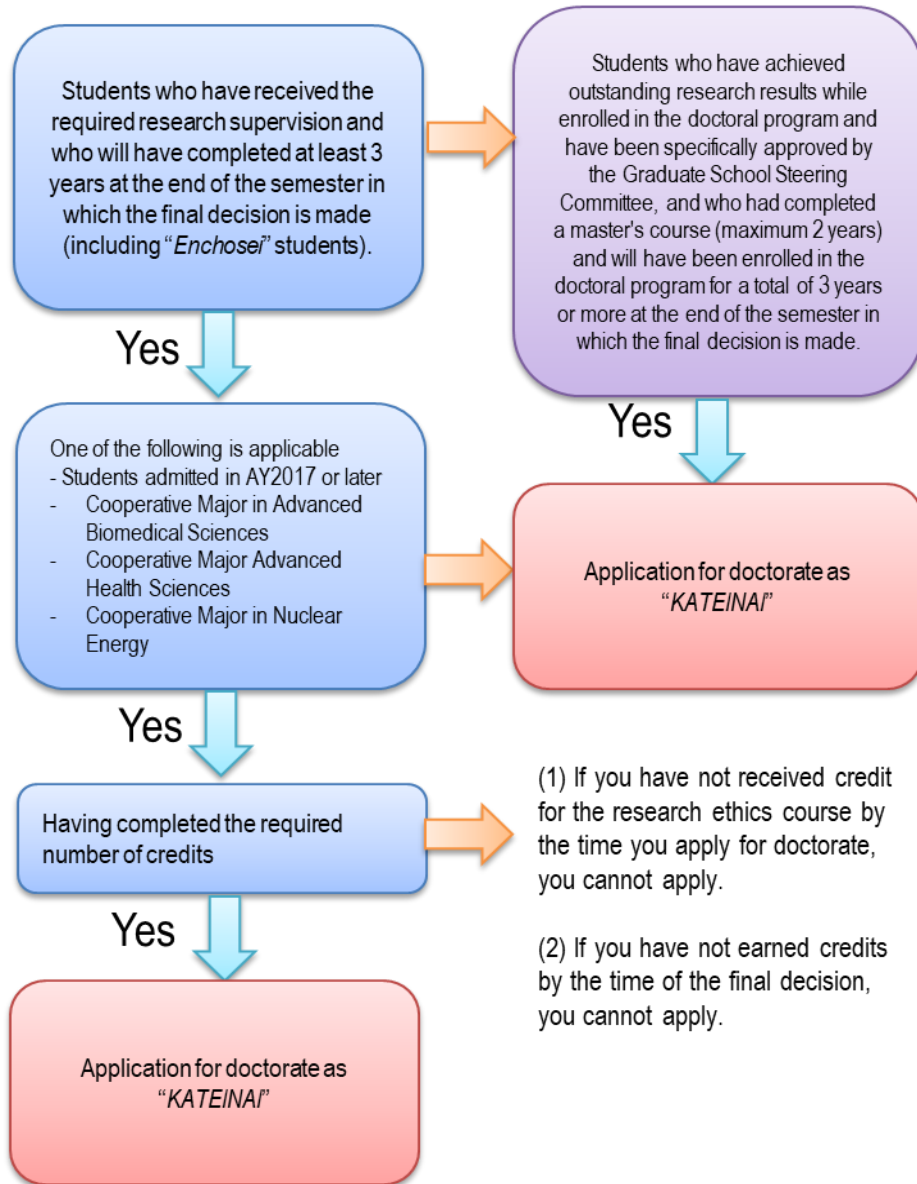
Students who have received the required research supervision and who will have completed at least 3 years at the end of the semester in which the final decision is made (including "Enchosei" students).

Students who have achieved outstanding research results while enrolled in the doctoral program and have been specifically approved by the Graduate School Steering Committee, and who had completed a master's course (maximum 2 years) and will have been enrolled in the doctoral program for a total of 3 years or more at the end of the semester in which the final decision is made.

Yes

Yes

One of the following is applicable
- Students admitted in AY2017 or later
- Cooperative Major in Advanced Biomedical Sciences
- Cooperative Major Advanced Health Sciences
- Cooperative Major in Nuclear Energy

Application for doctorate as "KATEINAI"

Yes

Having completed the required number of credits

(1) If you have not received credit for the research ethics course by the time you apply for doctorate, you cannot apply.

(2) If you have not earned credits by the time of the final decision, you cannot apply.

Yes

Application for doctorate as "KATEINAI"